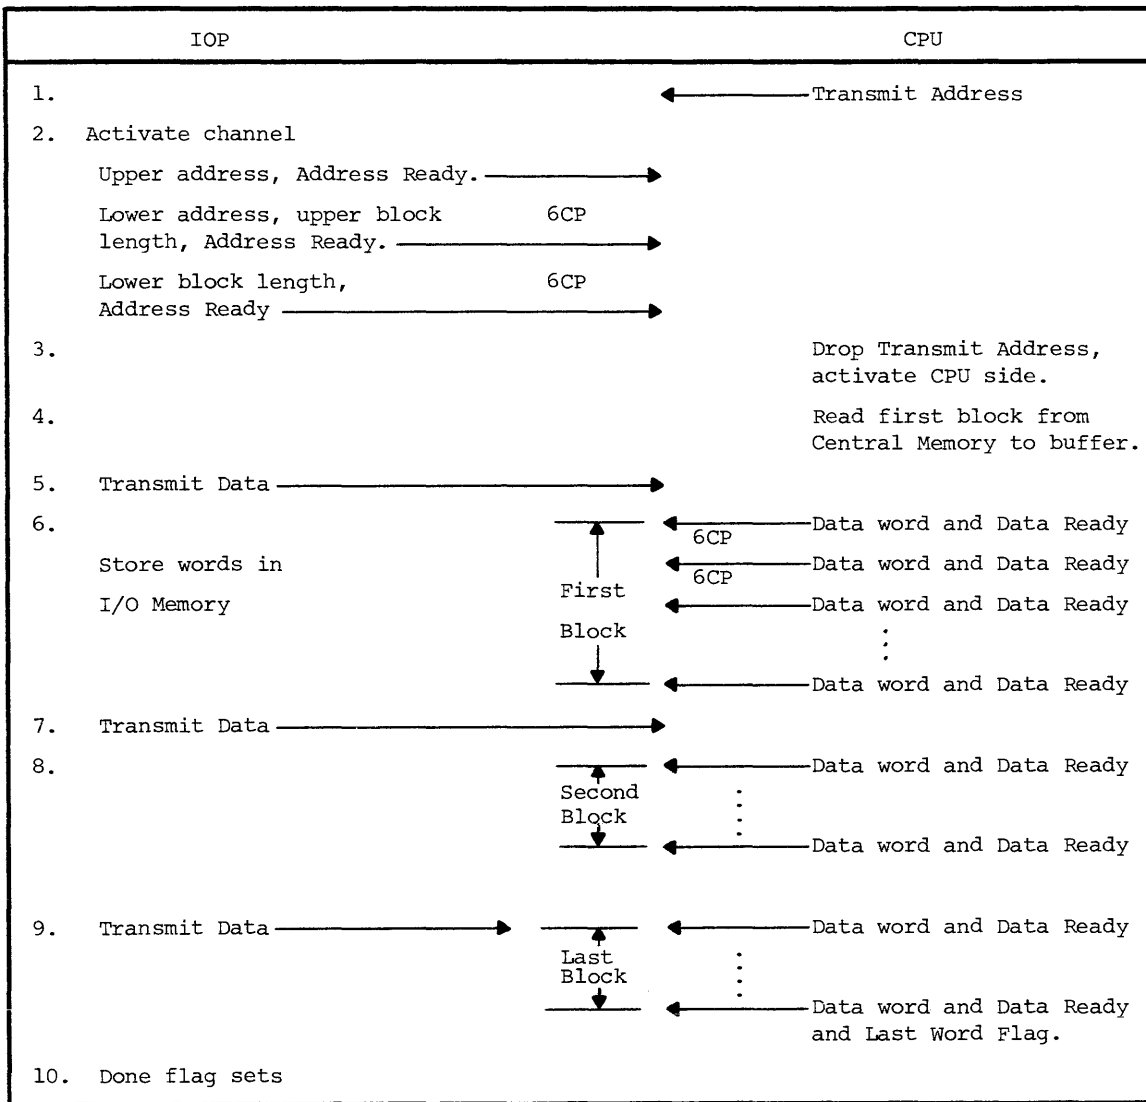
IOP

CPU

1. Transmit Address

2. Activate channel

Upper address, Address Ready.

Lower address, upper block length, Address Ready. 6CP

Lower block length, Address Ready 6CP

3. Drop Transmit Address, activate CPU side.

4. Read first block from Central Memory to buffer.

5. Transmit Data

6. Data word and Data Ready

6CP

Store words in I/O Memory

Data word and Data Ready

6CP

First Block

Data word and Data Ready

Data word and Data Ready

7. Transmit Data

8. Data word and Data Ready

Second Block

Data word and Data Ready

9. Transmit Data

Data word and Data Ready

Last Block

Data word and Data Ready and Last Word Flag.

10. Done flag sets